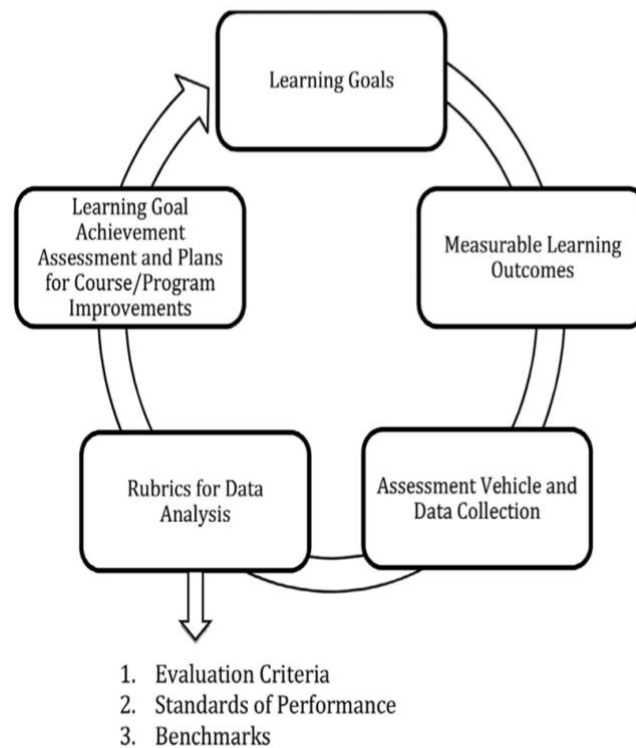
Learning Goals

Measurable Learning Outcomes

Assessment Vehicle and Data Collection

Rubrics for Data Analysis

Learning Goal Achievement Assessment and Plans for Course/Program Improvements

1. Evaluation Criteria
2. Standards of Performance
3. Benchmarks